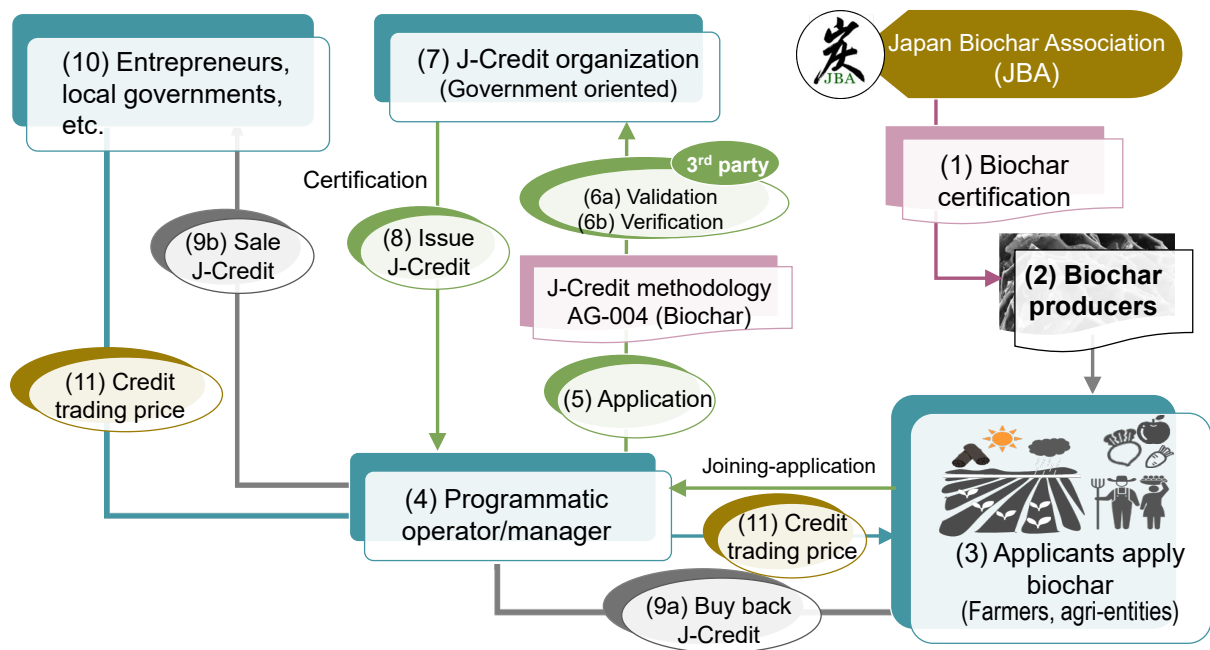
(10) Entrepreneurs, local governments, etc.

(7) J-Credit organization
(Government oriented)

炭
JBA

Japan Biochar Association (JBA)

(1) Biochar certification

(2) Biochar producers

Certification

3$^{rd}$ party

(6a) Validation
(6b) Verification

(9b) Sale J-Credit

(8) Issue J-Credit

J-Credit methodology AG-004 (Biochar)

(11) Credit trading price

(5) Application

Joining-application

(4) Programmatic operator/manager

(11) Credit trading price

(3) Applicants apply biochar
(Farmers, agri-entities)

(9a) Buy back J-Credit